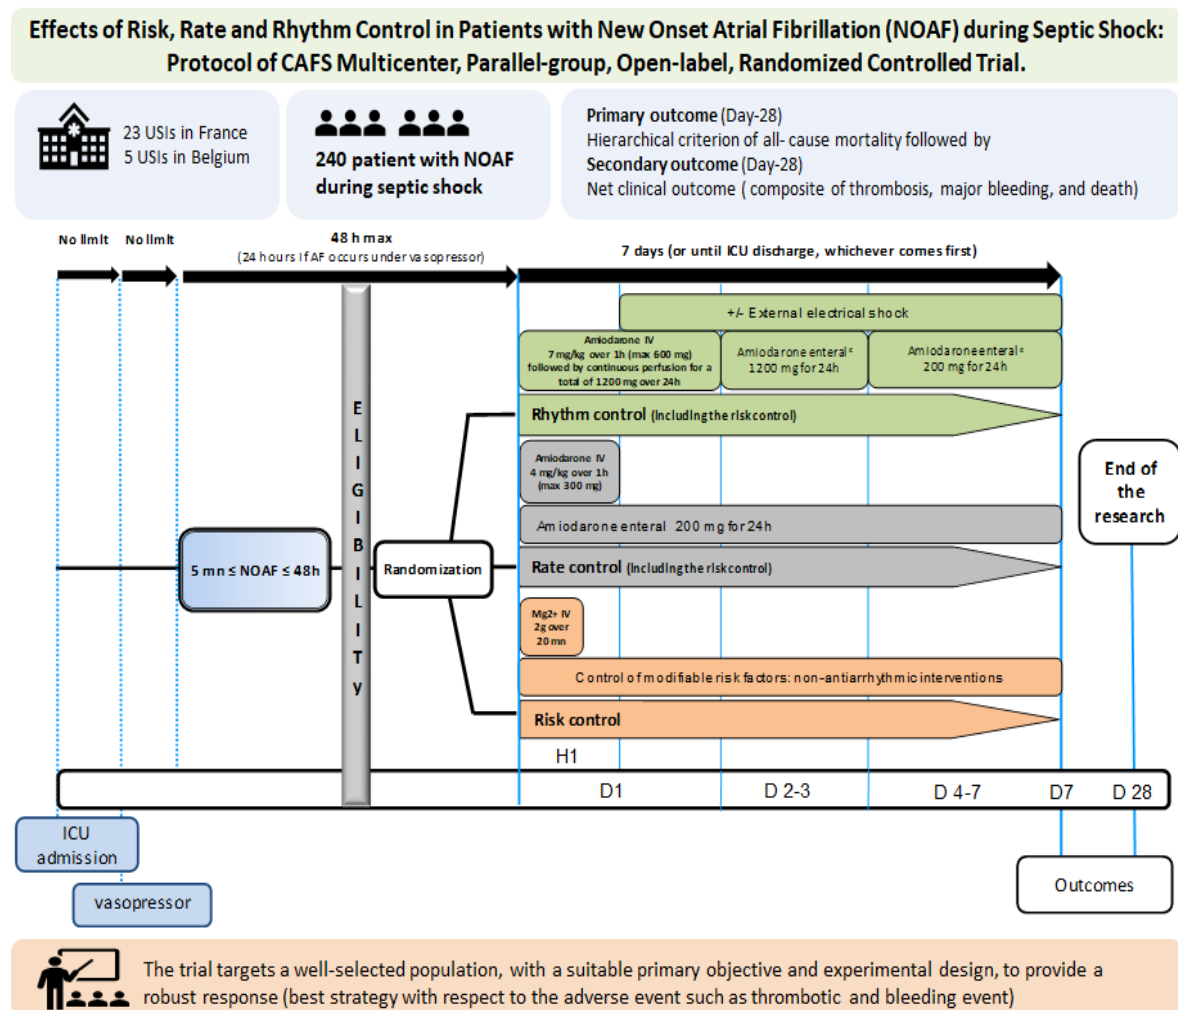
Effects of Risk, Rate and Rhythm Control in Patients with New Onset Atrial Fibrillation (NOAF) during Septic Shock: Protocol of CAFS Multicenter, Parallel-group, Open-label, Randomized Controlled Trial.

23 USIs in France
5 USIs in Belgium

240 patient with NOAF during septic shock

Primary outcome (Day-28)
Hierarchical criterion of all- cause mortality followed by
Secondary outcome (Day-28)
Net clinical outcome ( composite of thrombosis, major bleeding, and death)

No limit

No limit

48 h max
(24 hours if AF occurs under vasopressor)

7 days (or until ICU discharge, whichever comes first)

+/- External electrical shock

Amiodarone IV
7 mg/kg over 1h (max 600 mg) followed by continuous perfusion for a total of 1200 mg over 24h

Amiodarone enteral
1200 mg for 24h

Amiodarone enteral
200 mg for 24h

E L I G I B I L I T Y

Rhythm control (including the risk control)

Amiodarone IV
4 mg/kg over 1h (max 300 mg)

End of the research

Amiodarone enteral 200 mg for 24h

5 mn ≤ NOAF ≤ 48h

Randomization

Rate control (including the risk control)

Mg2+ IV
2g over
20 mn

Control of modifiable risk factors: non-antiarrhythmic interventions

Risk control

H1

D1

D 2-3

D 4-7

D7

D 28

ICU admission

vasopressor

Outcomes

The trial targets a well-selected population, with a suitable primary objective and experimental design, to provide a robust response (best strategy with respect to the adverse event such as thrombotic and bleeding event)